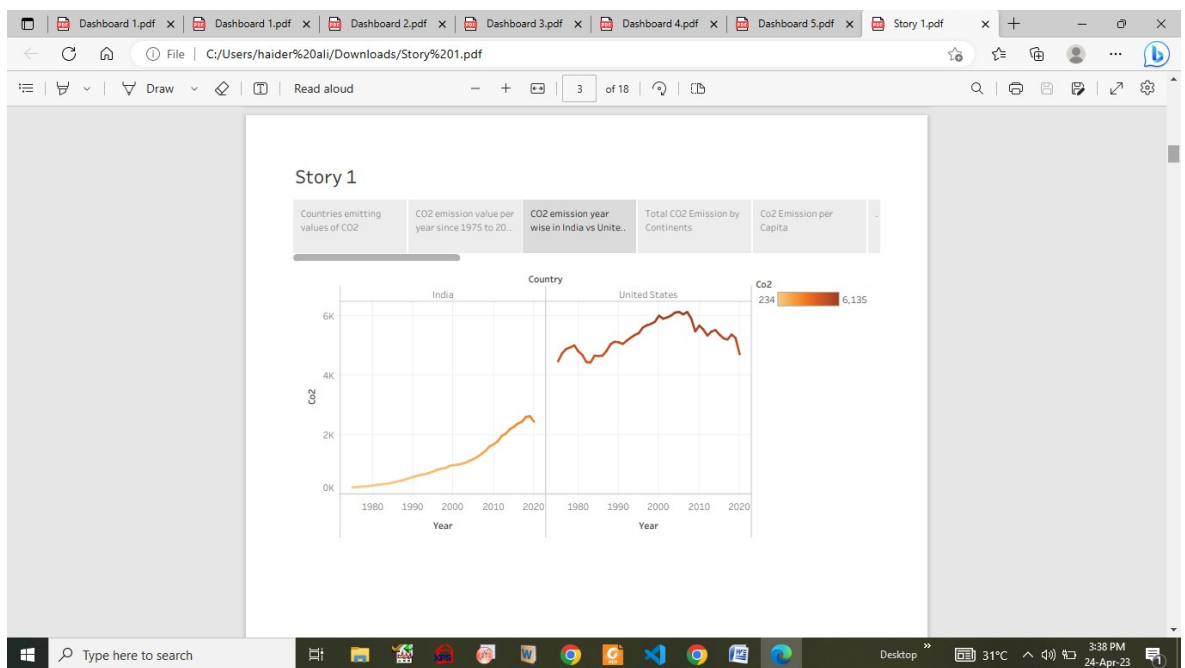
Dashboard 1.pdf × Dashboard 1.pdf × Dashboard 2.pdf × Dashboard 3.pdf × Dashboard 4.pdf × Dashboard 5.pdf × Story 1.pdf ×

File | C:/Users/haider%20ali/Downloads/Story%201.pdf

Draw Read aloud 3 of 18

Story 1

Countries emitting values of CO2 | CO2 emission value per year since 1975 to 20.. | CO2 emission year wise in India vs Unite.. | Total CO2 Emission by Continents | Co2 Emission per Capita

Country

India

United States

Co2
234 6,135

6K
4K
2K
0K

Co2

1980 1990 2000 2010 2020
Year

1980 1990 2000 2010 2020
Year

Type here to search

Desktop 31°C 3:38 PM 24-Apr-23